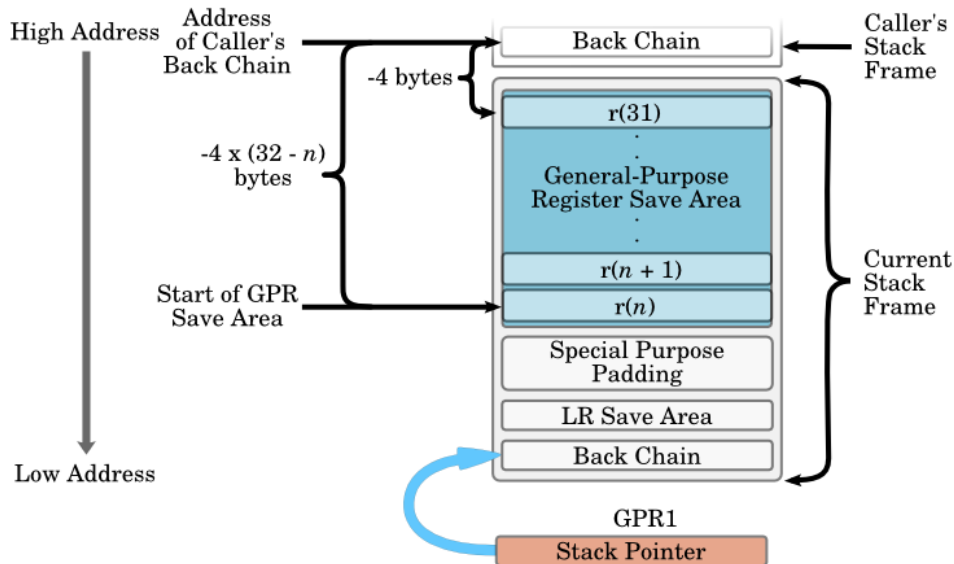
High Address

Address of Caller's Back Chain

Back Chain

Caller's Stack Frame

-4 bytes

r(31)

-4 x (32 - $n$) bytes

General-Purpose Register Save Area

Current Stack Frame

r($n$ + 1)

Start of GPR Save Area

r($n$)

Special Purpose Padding

LR Save Area

Back Chain

Low Address

GPR1

Stack Pointer